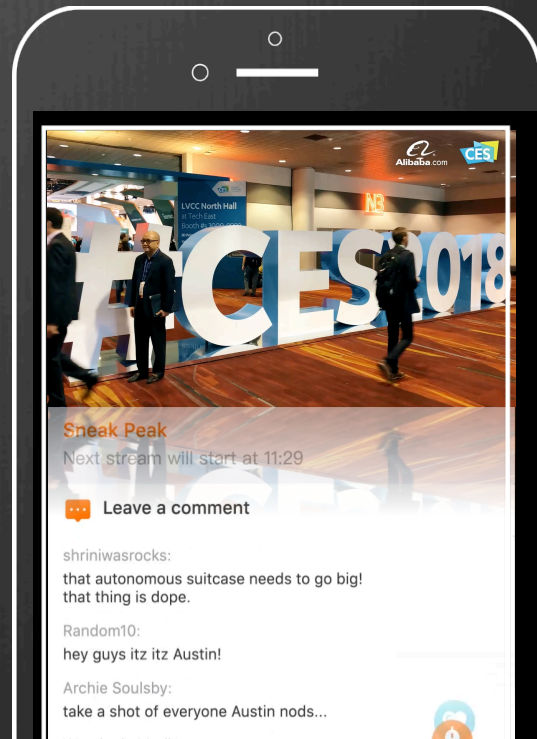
Alibaba.com CES

LVCC North Hall
at Tech East

N3

#CES2018

Sneak Peak
Next stream will start at 11:29

Leave a comment

shriniwasrocks:
that autonomous suitcase needs to go big! that thing is dope.

Random10:
hey guys itz itz Austin!

Archie Soulsby:
take a shot of everyone Austin nods...